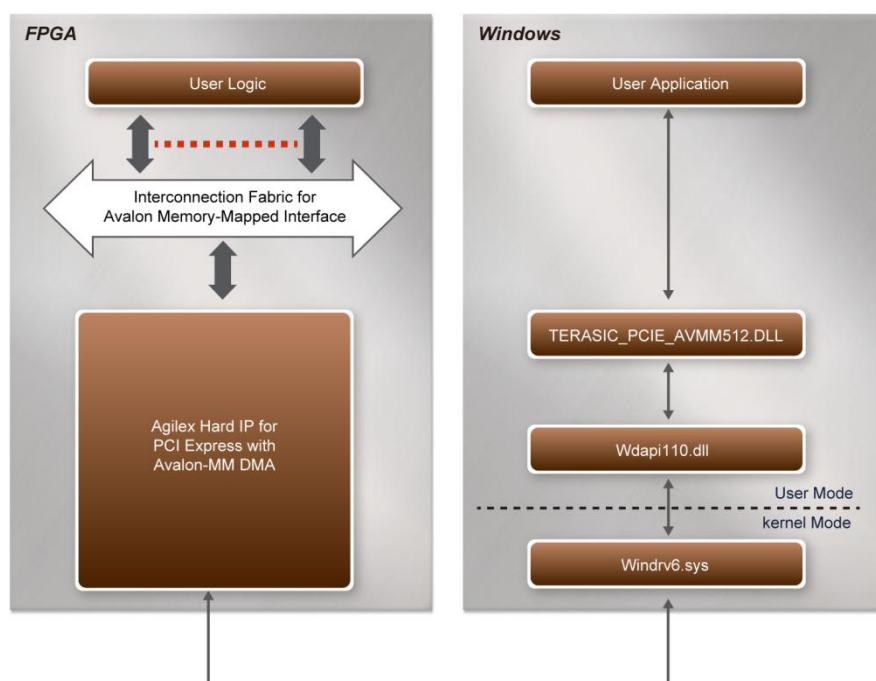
FPGA

User Logic

Interconnection Fabric for Avalon Memory-Mapped Interface

Agilex Hard IP for PCI Express with Avalon-MM DMA

Windows

User Application

TERASIC_PCIE_AVMM512.DLL

Wdapi110.dll

User Mode

kernel Mode

Windrv6.sys